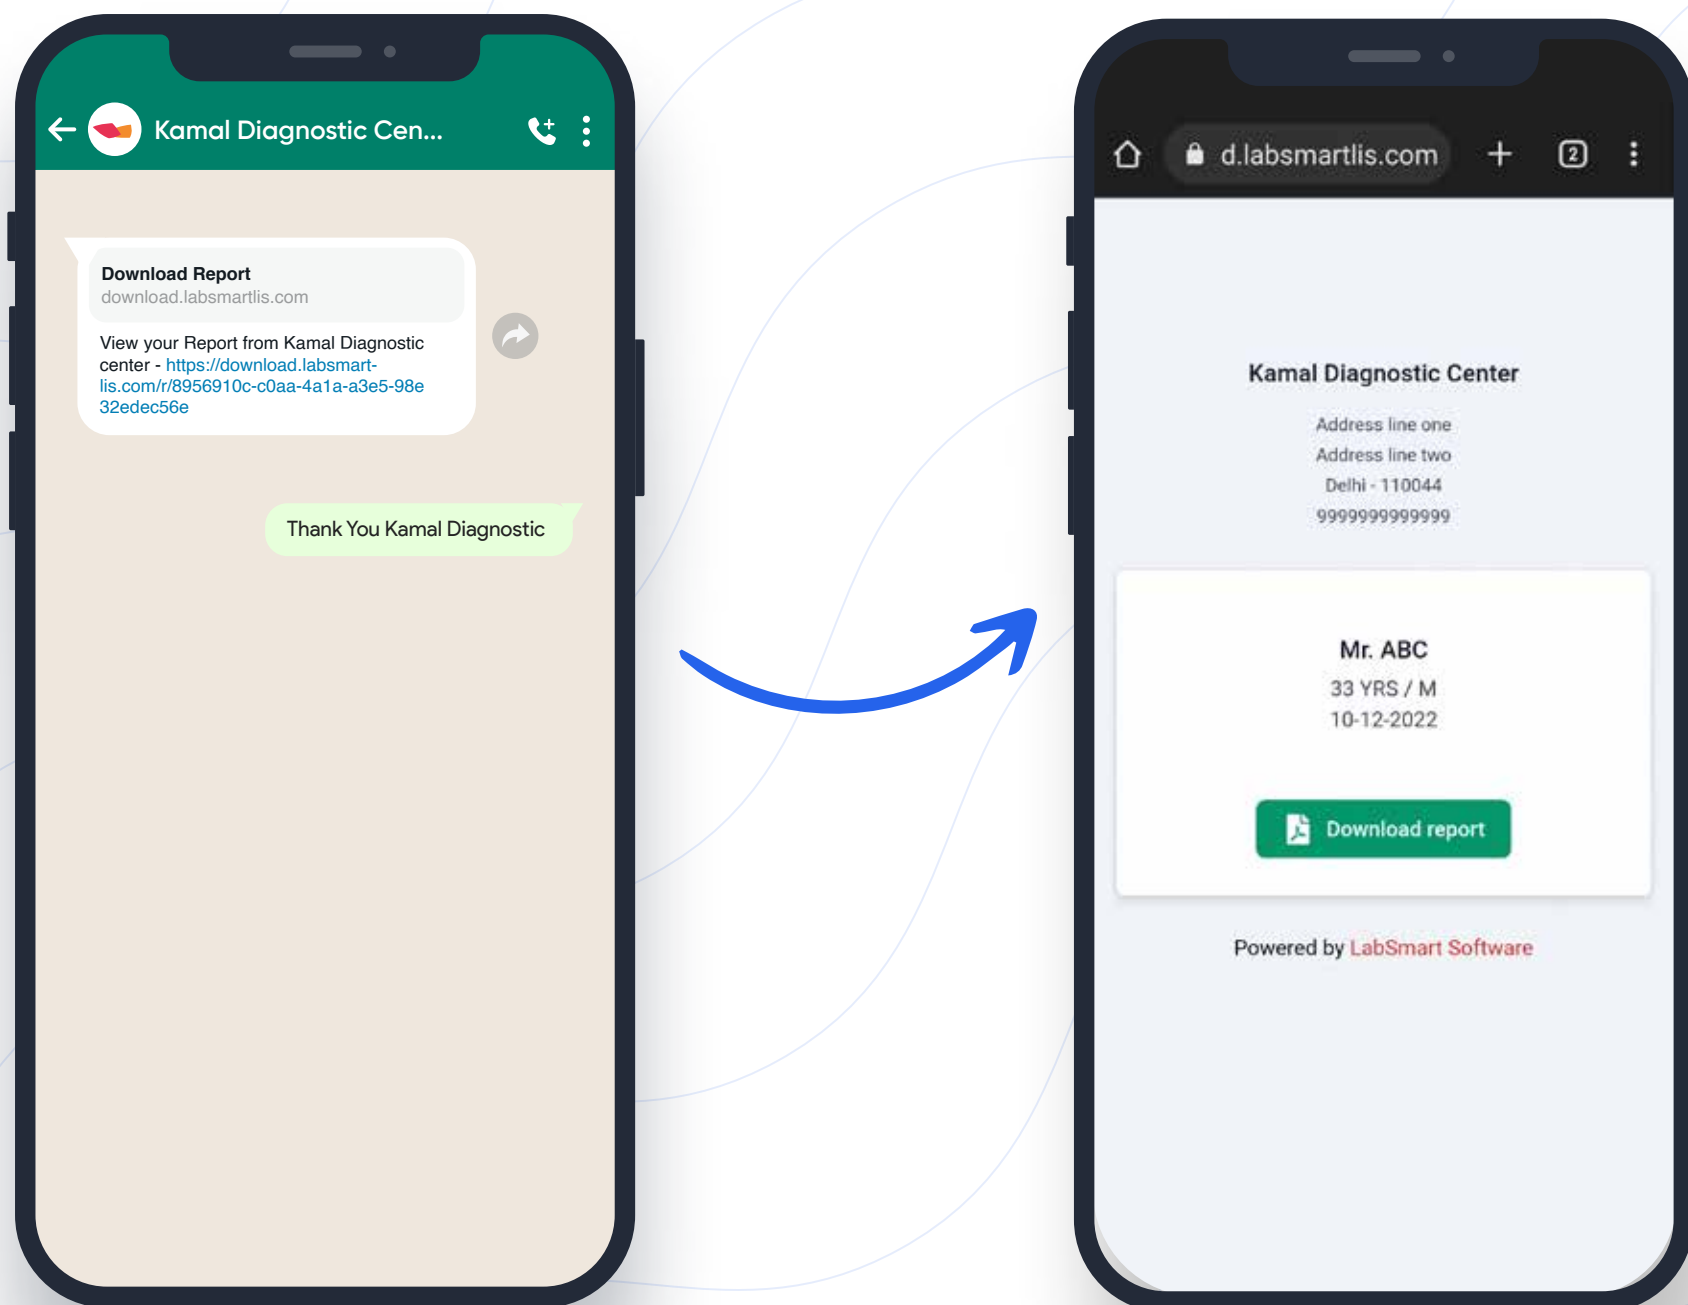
Kamal Diagnostic Cen...

Download Report
download.labsmartlis.com

View your Report from Kamal Diagnostic center - https://download.labsmartlis.com/r/8956910c-c0aa-4a1a-a3e5-98e32edec56e

Thank You Kamal Diagnostic

d.labsmartlis.com

2

Kamal Diagnostic Center

Address line one
Address line two
Delhi - 110044
9999999999999

Mr. ABC
33 YRS / M
10-12-2022

Download report

Powered by LabSmart Software